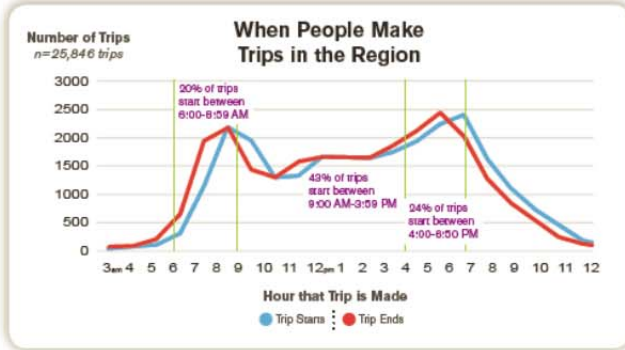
Number of Trips
n=25,846 trips

When People Make Trips in the Region

3000
2500
2000
1500
1000
500
0

20% of trips start between 6:00-8:59 AM

43% of trips start between 9:00 AM-3:59 PM

24% of trips start between 4:00-6:59 PM

3am 4 5 6 7 8 9 10 11 12pm 1 2 3 4 5 6 7 8 9 10 11 12

Hour that Trip is Made

Trip Starts Trip Ends